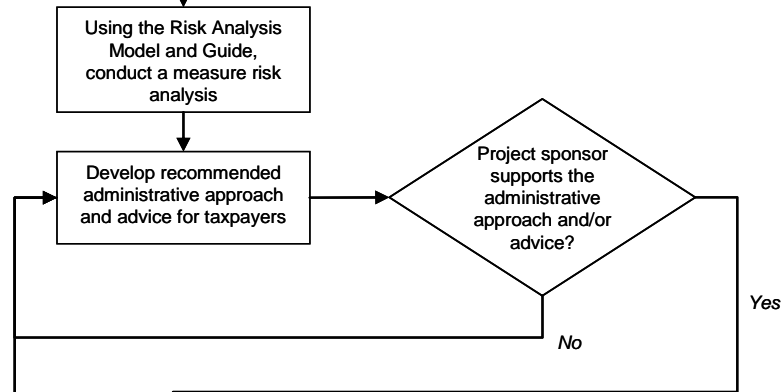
Using the Risk Analysis Model and Guide, conduct a measure risk analysis

Develop recommended administrative approach and advice for taxpayers

Project sponsor supports the administrative approach and/or advice?

Yes

No